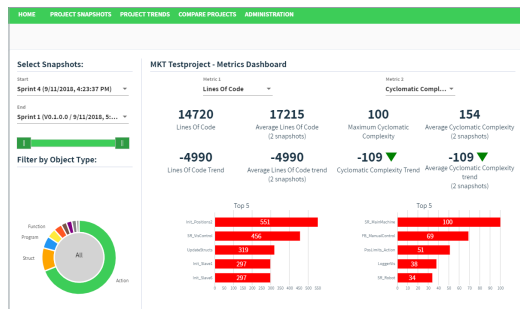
HOME PROJECT SNAPSHOTS PROJECT TRENDS COMPARE PROJECTS ADMINISTRATION

Select Snapshots:

Start
Sprint 4 (9/11/2018, 4:23:37 PM)

End
Sprint 1 (V0.1.0.0 / 9/11/2018, 5:...

Filter by Object Type:

Function
Program
Struct
All
Action

MKT Testproject - Metrics Dashboard

Metric 1
Lines Of Code

Metric 2
Cyclomatic Compl...

14720
Lines Of Code

17215
Average Lines Of Code (2 snapshots)

100
Maximum Cyclomatic Complexity

154
Average Cyclomatic Complexity (2 snapshots)

-4990
Lines Of Code Trend

-4990
Average Lines Of Code trend (2 snapshots)

-109
Cyclomatic Complexity Trend

-109
Average Cyclomatic Complexity trend (2 snapshots)

Top 5

Init_Position(I) 551
SR_VisControl 456
UpdateStruct 310
Init_Slave 297
Init_Slave 297

0 50 100 150 200 250 300 350 400 450 500 550

Top 5

SR_MainMachine 100
PB_ManualControl 69
Decl_Init_Action 51
LoggerIO 38
SR_Robot 34

0 10 20 30 40 50 60 70 80 90 100